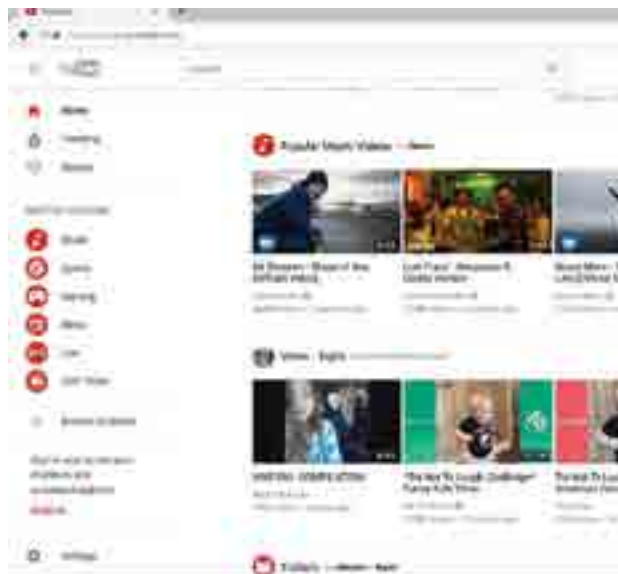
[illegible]

Home
Trending
History

BEST OF YOUTUBE
Music
Sports
Gaming
Movies
Live
360° Video

Browse channels

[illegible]

Settings

Popular Music Videos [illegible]

Ed Sheeran - Shape of You [Official Video]
Luis Fonsi - Despacito ft. Daddy Yankee
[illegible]

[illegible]

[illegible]
"The Not To Laugh Challenge" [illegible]
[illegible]

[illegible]